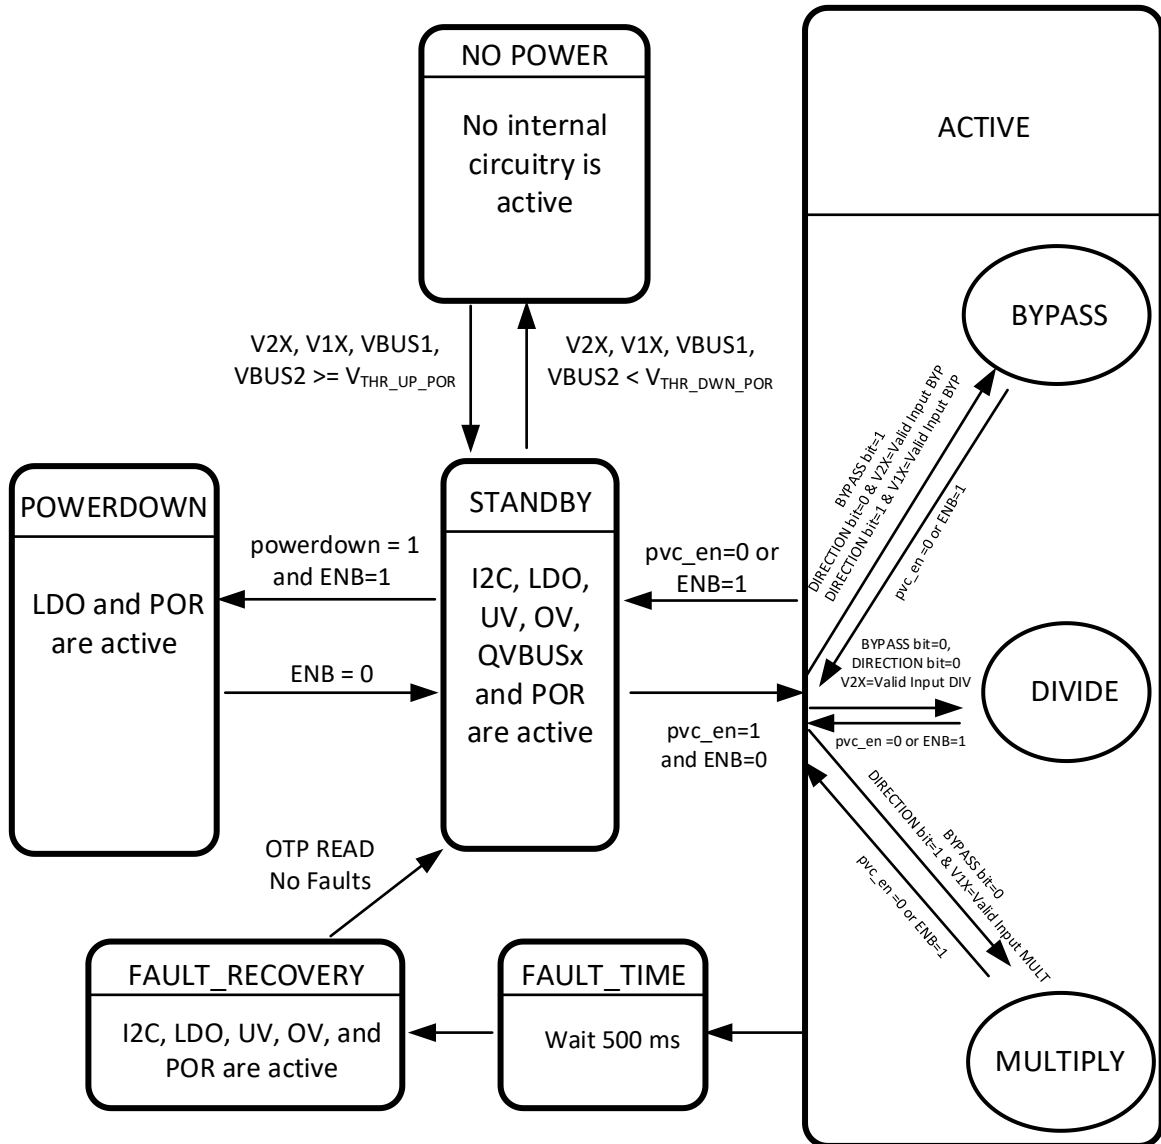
NO POWER

No internal circuitry is active

ACTIVE

V2X, V1X, VBUS1, VBUS2 >= $V_{THR\_UP\_POR}$

V2X, V1X, VBUS1, VBUS2 < $V_{THR\_DWN\_POR}$

BYPASS

BYPASS bit=1
DIRECTION bit=0 & V2X=Valid Input BYP
DIRECTION bit=1 & V1X=Valid Input BYP

pvc_en =0 or ENB=1

POWERDOWN

LDO and POR are active

STANDBY

I2C, LDO, UV, OV, QVBUSx and POR are active

powerdown = 1 and ENB=1

ENB = 0

pvc_en=0 or ENB=1

pvc_en=1 and ENB=0

BYPASS bit=0, DIRECTION bit=0 V2X=Valid Input DIV

DIVIDE

pvc_en =0 or ENB=1

BYPASS bit=0
DIRECTION bit=1 & V1X=Valid Input MULT

pvc_en =0 or ENB=1

OTP READ
No Faults

FAULT_RECOVERY

I2C, LDO, UV, OV, and POR are active

FAULT_TIME

Wait 500 ms

MULTIPLY